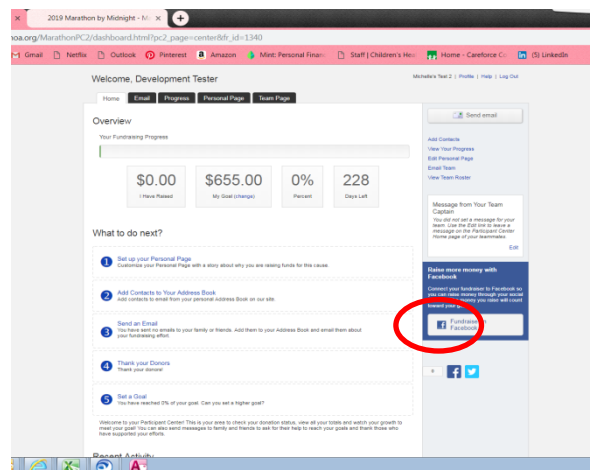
2019 Marathon by Midnight - M

noa.org/MarathonPC2/dashboard.html?pc2_page=center&fr_id=1340

Gmail Netflix Outlook Pinterest Amazon Mint: Personal Finan Staff | Children's Hos Home - Careforce Co (5) LinkedIn

Welcome, Development Tester

Michelle's Test 2 | Profile | Help | Log Out

Home Email Progress Personal Page Team Page

Overview

Your Fundraising Progress

| $0.00 | $655.00 | 0% | 228 |
|---|---|---|---|
| I Have Raised | My Goal (change) | Percent | Days Left |

What to do next?

1 Set up your Personal Page
Customize your Personal Page with a story about why you are raising funds for this cause.

2 Add Contacts to Your Address Book
Add contacts to email from your personal Address Book on our site.

3 Send an Email
You have sent no emails to your family or friends. Add them to your Address Book and email them about your fundraising effort.

4 Thank your Donors
Thank your donors!

5 Set a Goal
You have reached 0% of your goal. Can you set a higher goal?

Welcome to your Participant Center! This is your area to check your donation status, view all your totals and watch your growth to meet your goal! You can also send messages to family and friends to ask for their help to reach your goals and thank those who have supported your efforts.

Recent Activity

Send email

Add Contacts
View Your Progress
Edit Personal Page
Email Team
View Team Roster

Message from Your Team Captain
You did not set a message for your team. Use the Edit link to leave a message on the Participant Center Home page of your teammates.
Edit

Raise more money with Facebook
Connect your fundraiser to Facebook so you can raise money through your social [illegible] money you raise will count toward your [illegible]

Fundraise Facebook

0